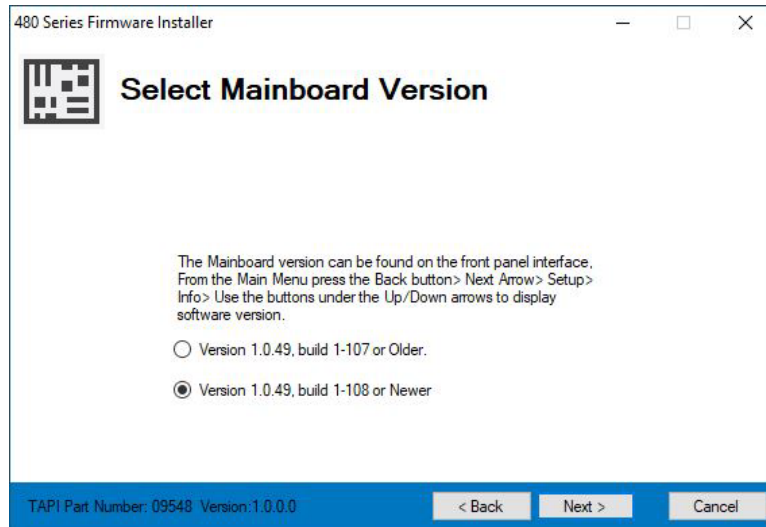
480 Series Firmware Installer

Select Mainboard Version

The Mainboard version can be found on the front panel interface, From the Main Menu press the Back button> Next Arrow> Setup> Info> Use the buttons under the Up/Down arrows to display software version.

Version 1.0.49, build 1-107 or Older.

Version 1.0.49, build 1-108 or Newer

TAPI Part Number: 09548 Version:1.0.0.0

< Back

Next >

Cancel